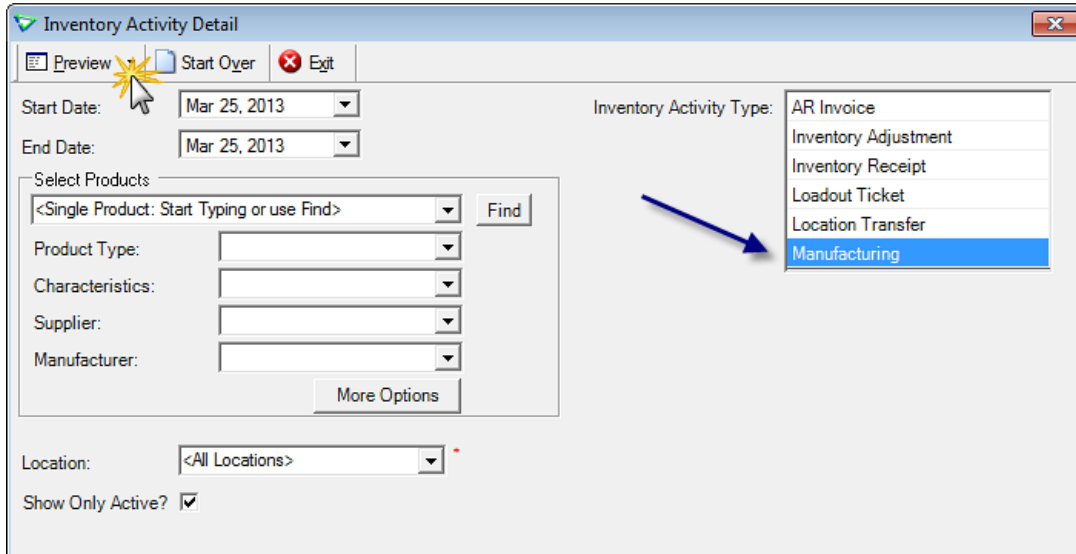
Inventory Activity Detail

Preview | Start Over | Exit

Start Date: Mar 25, 2013

End Date: Mar 25, 2013

Select Products

<Single Product: Start Typing or use Find> Find

Product Type:

Characteristics:

Supplier:

Manufacturer:

More Options

Location: <All Locations> *

Show Only Active? ☑

Inventory Activity Type:

AR Invoice
Inventory Adjustment
Inventory Receipt
Loadout Ticket
Location Transfer
Manufacturing